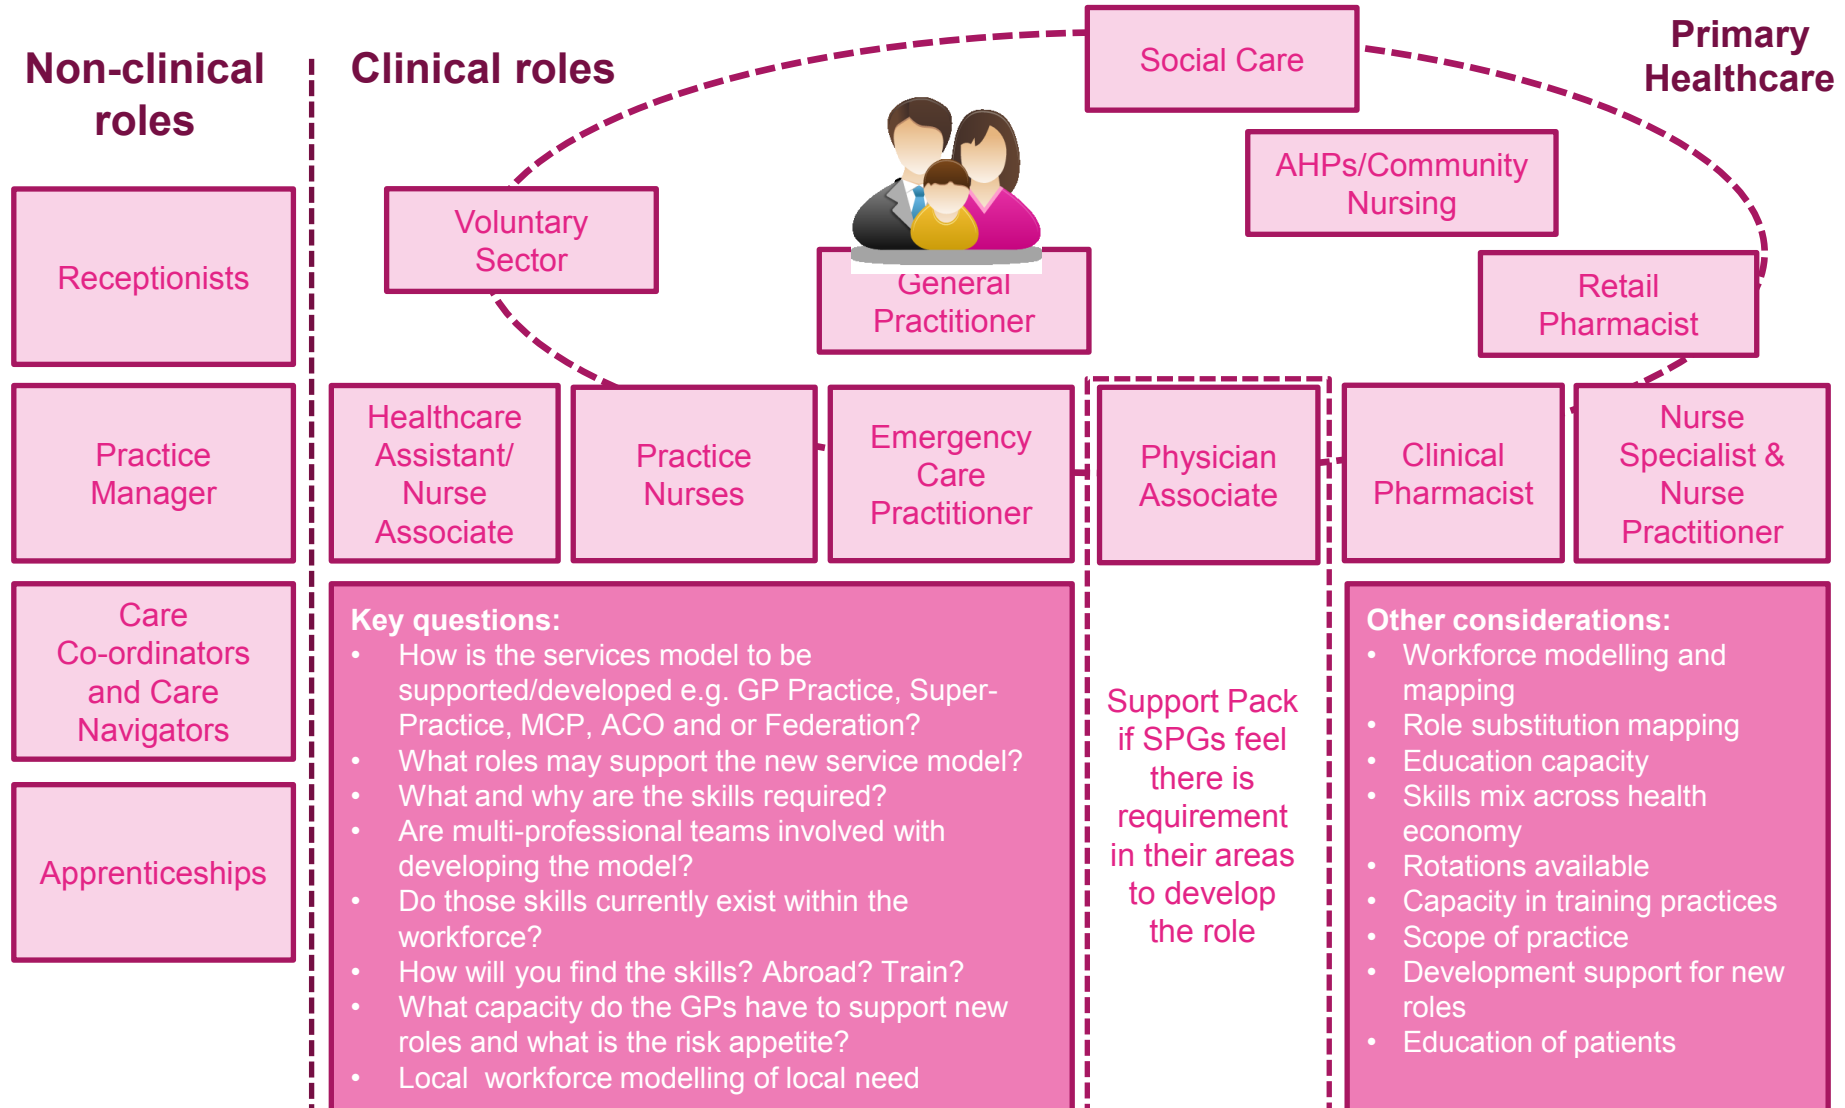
Non-clinical roles

Clinical roles

Social Care

Primary Healthcare

AHPs/Community Nursing

Voluntary Sector

General Practitioner

Retail Pharmacist

Receptionists

Practice Manager

Care Co-ordinators and Care Navigators

Apprenticeships

Healthcare Assistant/ Nurse Associate

Practice Nurses

Emergency Care Practitioner

Physician Associate

Clinical Pharmacist

Nurse Specialist & Nurse Practitioner

Key questions:
- How is the services model to be supported/developed e.g. GP Practice, Super-Practice, MCP, ACO and or Federation?
- What roles may support the new service model?
- What and why are the skills required?
- Are multi-professional teams involved with developing the model?
- Do those skills currently exist within the workforce?
- How will you find the skills? Abroad? Train?
- What capacity do the GPs have to support new roles and what is the risk appetite?
- Local workforce modelling of local need

Support Pack if SPGs feel there is requirement in their areas to develop the role

Other considerations:
- Workforce modelling and mapping
- Role substitution mapping
- Education capacity
- Skills mix across health economy
- Rotations available
- Capacity in training practices
- Scope of practice
- Development support for new roles
- Education of patients